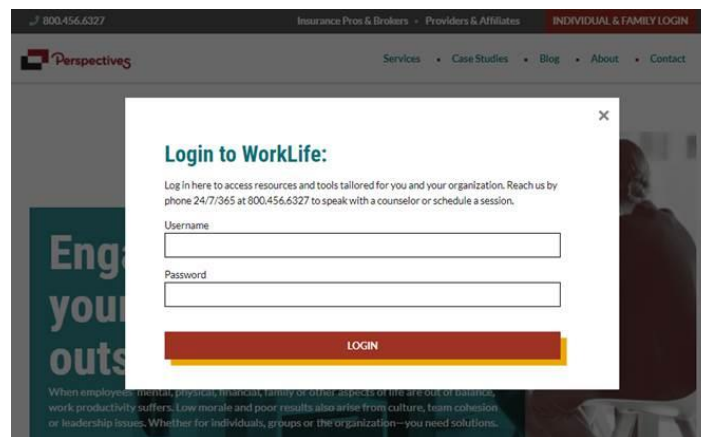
800.456.6327

Insurance Pros & Brokers • Providers & Affiliates

INDIVIDUAL & FAMILY LOGIN

Perspectives

Services • Case Studies • Blog • About • Contact

×

Login to WorkLife:

Log in here to access resources and tools tailored for you and your organization. Reach us by phone 24/7/365 at 800.456.6327 to speak with a counselor or schedule a session.

Username

Password

LOGIN

Eng
you
outs

When employees' mental, physical, financial, family or other aspects of life are out of balance, work productivity suffers. Low morale and poor results also arise from culture, team cohesion or leadership issues. Whether for individuals, groups or the organization—you need solutions.